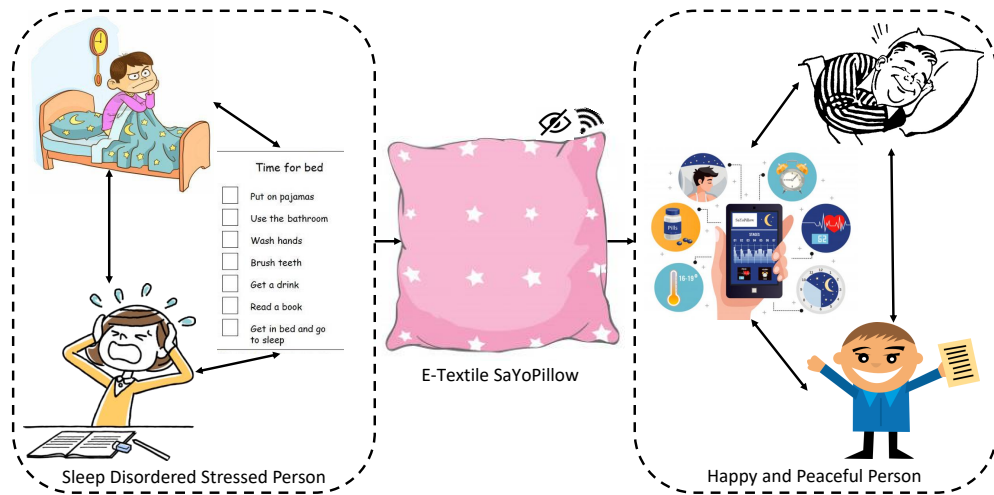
Time for bed

Put on pajamas

Use the bathroom

Wash hands

Brush teeth

Get a drink

Read a book

Get in bed and go to sleep

Sleep Disordered Stressed Person

E-Textile SaYoPillow

Pills

SaYoPillow

52

Happy and Peaceful Person